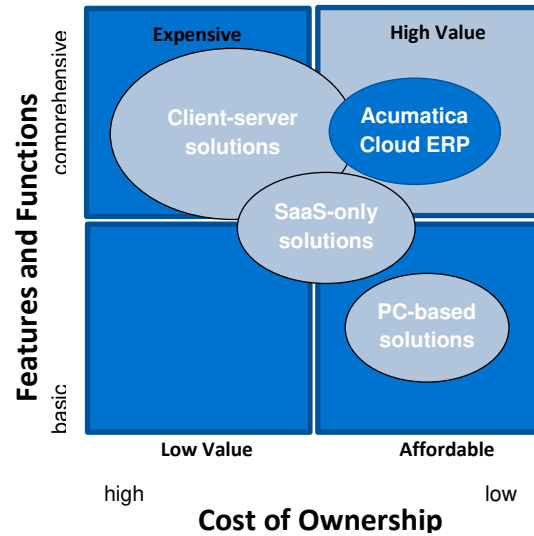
Features and Functions

comprehensive

basic

Expensive

High Value

Client-server solutions

Acumatica Cloud ERP

SaaS-only solutions

PC-based solutions

Low Value

Affordable

high

low

Cost of Ownership